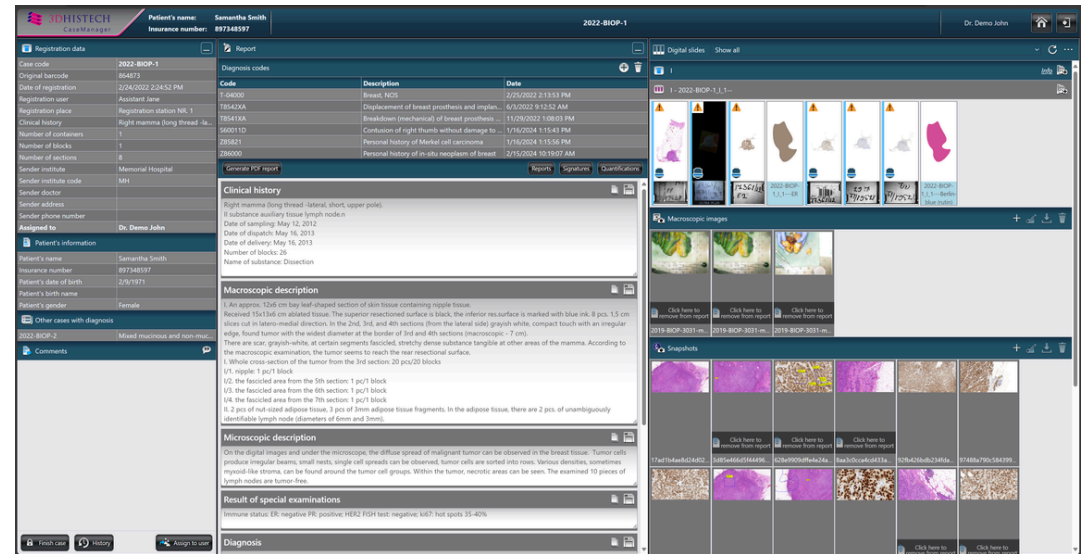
3DHISTECH CaseManager

Patient's name: Samantha Smith
Insurance number: 897348597

2022-BIOP-1

Dr. Demo John

Registration data

| Case code | 2022-BIOP-1 |
|---|---|
| Original barcode | 864873 |
| Date of registration | 2/24/2022 2:24:52 PM |
| Registration user | Assistant Jane |
| Registration place | Registration station NR. 1 |
| Clinical history | Right mamma (long thread -la... |
| Number of containers | 1 |
| Number of blocks | 1 |
| Number of sections | 8 |
| Sender institute | Memorial Hospital |
| Sender institute code | MH |
| Sender doctor | |
| Sender address | |
| Sender phone number | |
| Assigned to | Dr. Demo John |

Patient's information

| Patient's name | Samantha Smith |
|---|---|
| Insurance number | 897348597 |
| Patient's date of birth | 2/9/1971 |
| Patient's birth name | |
| Patient's gender | Female |

Other cases with diagnoses

| 2022-BIOP-2 | Mixed mucinous and non-muc... |
|---|---|

Comments

Finish case History Assign to user

Report

Diagnosis codes

| Code | Description | Date |
|---|---|---|
| T-04000 | Breast, NOS | 2/25/2022 2:13:53 PM |
| T8542XA | Displacement of breast prosthesis and implan... | 6/3/2022 9:12:52 AM |
| T8541XA | Breakdown (mechanical) of breast prosthesis ... | 11/29/2022 1:08:03 PM |
| S60011D | Contusion of right thumb without damage to ... | 1/16/2024 1:15:43 PM |
| Z85821 | Personal history of Merkel cell carcinoma | 1/16/2024 1:15:56 PM |
| Z86000 | Personal history of in-situ neoplasm of breast | 2/15/2024 10:19:07 AM |

Generate PDF report Reports Signatures Quantifications

Clinical history

Right mamma (long thread -lateral, short, upper pole).
II substance auxiliary tissue lymph node.n
Date of sampling: May 12, 2012
Date of dispatch: May 16, 2013
Date of delivery: May 16, 2013
Number of blocks: 26
Name of substance: Dissection

Macroscopic description

I. An approx. 12x6 cm bay leaf-shaped section of skin tissue containing nipple tissue.
Received 15x13x6 cm ablated tissue. The superior resectioned surface is black, the inferior res.surface is marked with blue ink. 8 pcs. 1,5 cm slices cut in latero-medial direction. In the 2nd, 3rd, and 4th sections (from the lateral side) grayish white, compact touch with an irregular edge, found tumor with the widest diameter at the border of 3rd and 4th sections (macroscopic - 7 cm).
There are scar, grayish-white, at certain segments fascicled, stretchy dense substance tangible at other areas of the mamma. According to the macroscopic examination, the tumor seems to reach the rear resectional surface.
I. Whole cross-section of the tumor from the 3rd section: 20 pcs/20 blocks
I/1. nipple: 1 pc/1 block
I/2. the fascicled area from the 5th section: 1 pc/1 block
I/3. the fascicled area from the 6th section: 1 pc/1 block
I/4. the fascicled area from the 7th section: 1 pc/1 block
II. 2 pcs of nut-sized adipose tissue, 3 pcs of 3mm adipose tissue fragments. In the adipose tissue, there are 2 pcs. of unambiguously identifiable lymph node (diameters of 6mm and 3mm).

Microscopic description

On the digital images and under the microscope, the diffuse spread of malignant tumor can be observed in the breast tissue. Tumor cells produce irregular beams, small nests, single cell spreads can be observed, tumor cells are sorted into rows. Various densities, sometimes myxoid-like stroma, can be found around the tumor cell groups. Within the tumor, necrotic areas can be seen. The examined 10 pieces of lymph nodes are tumor-free.

Result of special examinations

Immune status: ER: negative PR: positive; HER2 FISH test: negative; ki67: hot spots 35-40%

Diagnosis

Digital slides Show all

1

Info

1 - 2022-BIOP-1_I_1---

2022-BIOP-1_I_1---ER
2022-BIOP-1_I_1---Berlin blue (rutin)

Macroscopic images

Click here to remove from report
2019-BIOP-3031-m...
Click here to remove from report
2019-BIOP-3031-m...
Click here to remove from report
2019-BIOP-3031-m...

Snapshots

Click here to remove from report
17ad1b4ae8d24d02...
Click here to remove from report
3d85e466d5f44496...
Click here to remove from report
628e9909dffe4e24a...
Click here to remove from report
8aa3c0cca4cd433a...
Click here to remove from report
92fb426bdb234f4a...
Click here to remove from report
97488a79dc584399...
Click here to remove from report
Click here to remove from report